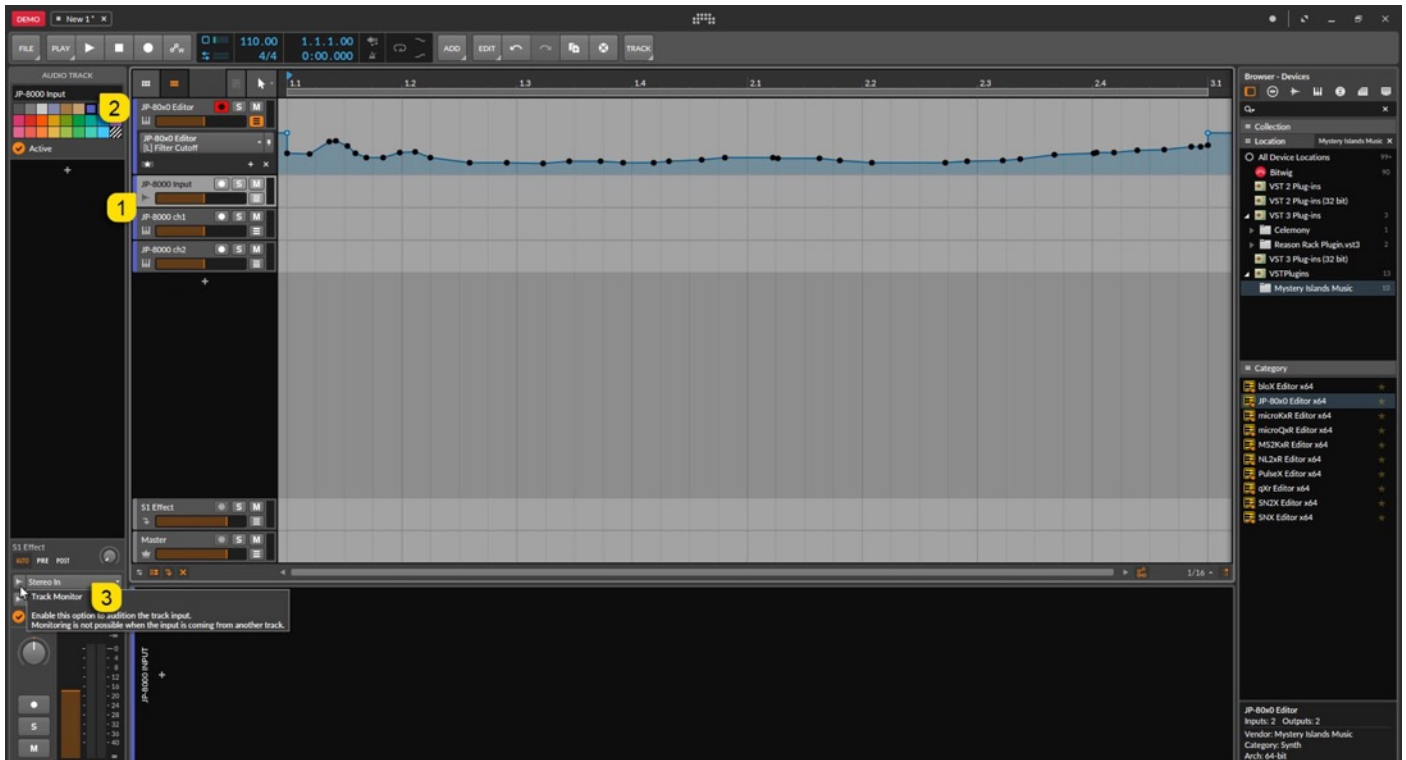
DEMO New 1* ×

FILE PLAY 110.00 4/4 1.1.1.00 0:00.000 ADD EDIT TRACK

AUDIO TRACK
JP-8000 Input
2
Active

1.1 1.2 1.3 1.4 2.1 2.2 2.3 2.4 3.1

JP-80x0 Editor S M
JP-80x0 Editor
[L] Filter Cutoff
JP-8000 Input S M
1
JP-8000 ch1 S M
JP-8000 ch2 S M

S1 Effect S M
Master S M

1/16

S1 Effect
AUTO PRE POST
Stereo In
Track Monitor
3
Enable this option to audition the track input.
Monitoring is not possible when the input is coming from another track.

JP-8000 INPUT

S
M

Browser - Devices
Collection
Location Mystery Islands Music
All Device Locations 99+
Bitwig 90
VST 2 Plug-ins
VST 2 Plug-ins (32 bit)
VST 3 Plug-ins 3
Celemony 1
Reason Rack Plugin.vst3 2
VST 3 Plug-ins (32 bit)
VSTPlugins 13
Mystery Islands Music 10

Category
bloX Editor x64
JP-80x0 Editor x64
microKxR Editor x64
microQxR Editor x64
MS2KxR Editor x64
NL2xR Editor x64
PulseX Editor x64
qXr Editor x64
SN2X Editor x64
SNX Editor x64

JP-80x0 Editor
Inputs: 2 Outputs: 2
Vendor: Mystery Islands Music
Category: Synth
Arch: 64-bit